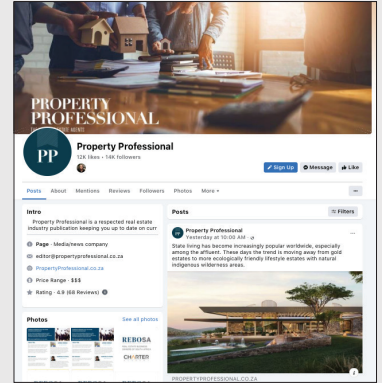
PROPERTY PROFESSIONAL

PP

Property Professional
12K likes • 14K followers

Sign Up
Message
Like

Posts About Mentions Reviews Followers Photos More

Intro
Property Professional is a respected real estate industry publication keeping you up to date on curr

Page · Media/news company
editor@propertyprofessional.co.za
PropertyProfessional.co.za
Price Range · $$$
Rating · 4.9 (68 Reviews)

Photos
See all photos

REBOSA
CHARTER

Posts
Filters

Property Professional
Yesterday at 10:00 AM

State living has become increasingly popular worldwide, especially among the affluent. These days the trend is moving away from golf estates to more ecologically friendly lifestyle estates with natural indigenous wilderness areas.

PROPERTYPROFESSIONAL.CO.ZA